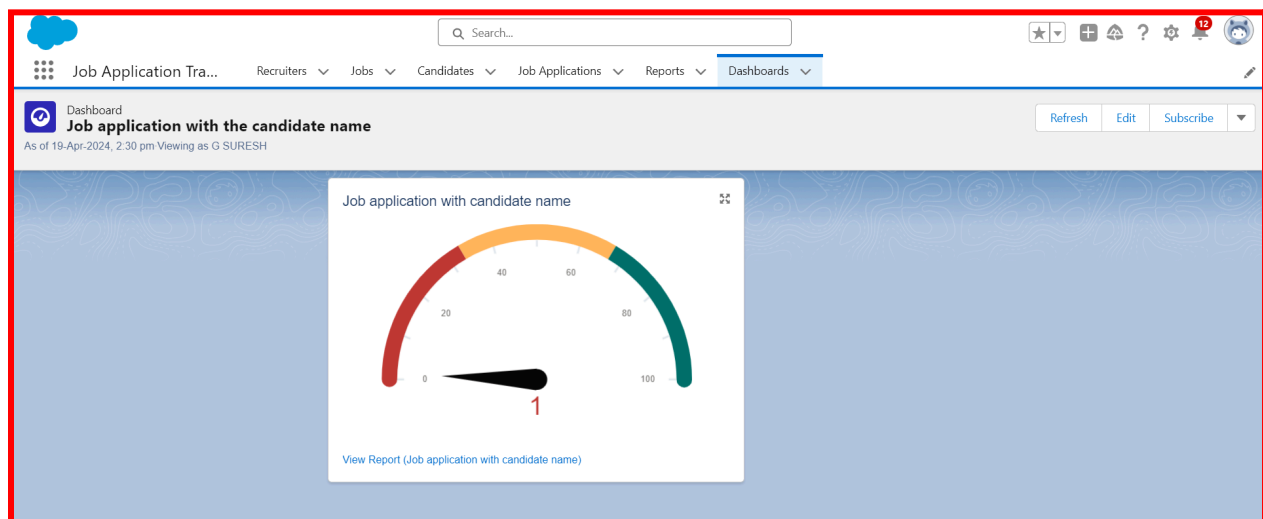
Search...

12

Job Application Tra... Recruiters Jobs Candidates Job Applications Reports Dashboards

Dashboard
Job application with the candidate name
As of 19-Apr-2024, 2:30 pm Viewing as G SURESH

Refresh Edit Subscribe

Job application with candidate name

0 20 40 60 80 100

1

View Report (Job application with candidate name)